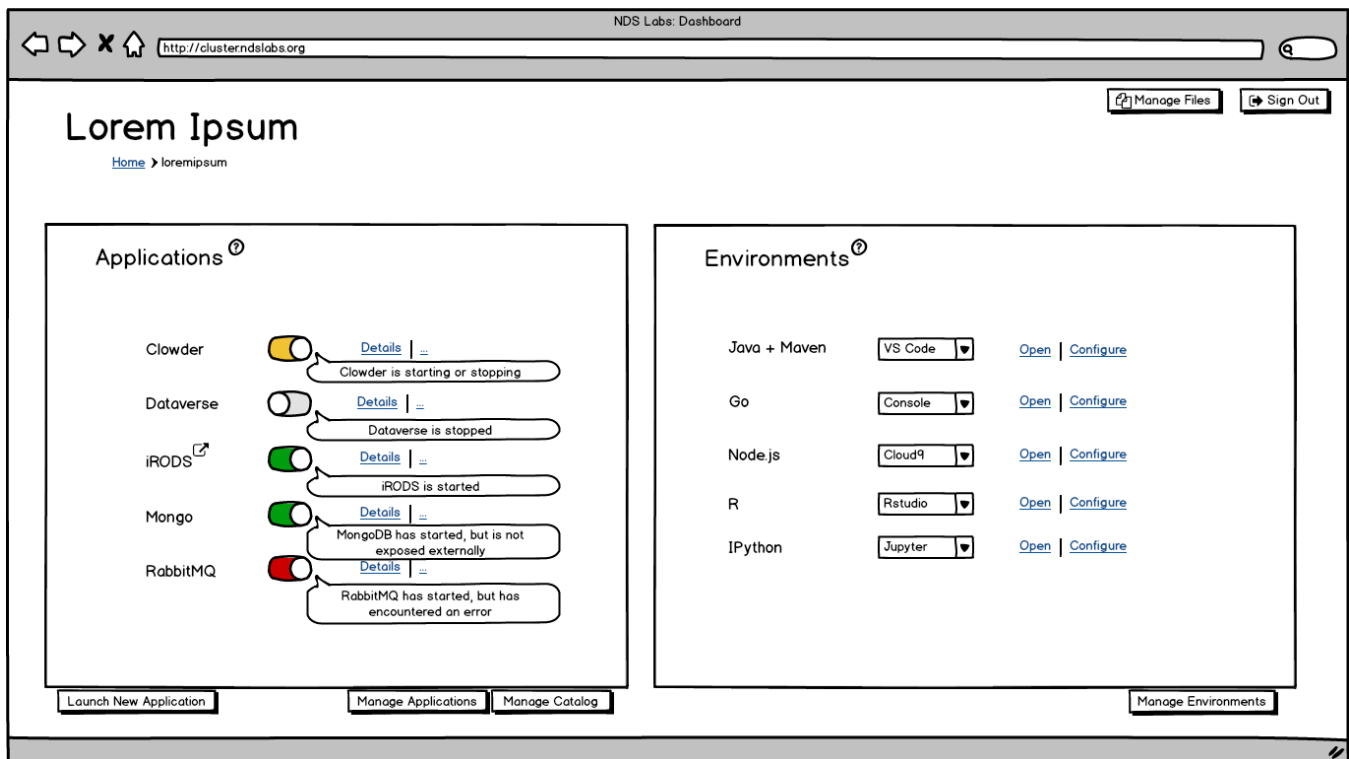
NDS Labs: Dashboard

http://clusterndslabs.org

Manage Files | Sign Out

Lorem Ipsum

Home > loremipsum

Applications ?

Clowder | Details | ...
Clowder is starting or stopping

Dataverse | Details | ...
Dataverse is stopped

iRODS | Details | ...
iRODS is started

Mongo | Details | ...
MongoDB has started, but is not exposed externally

RabbitMQ | Details | ...
RabbitMQ has started, but has encountered an error

Launch New Application

Manage Applications | Manage Catalog

Environments ?

| | | |
|---|---|---|
| Java + Maven | VS Code | Open \| Configure |
| Go | Console | Open \| Configure |
| Node.js | Cloud9 | Open \| Configure |
| R | Rstudio | Open \| Configure |
| IPython | Jupyter | Open \| Configure |

Manage Environments